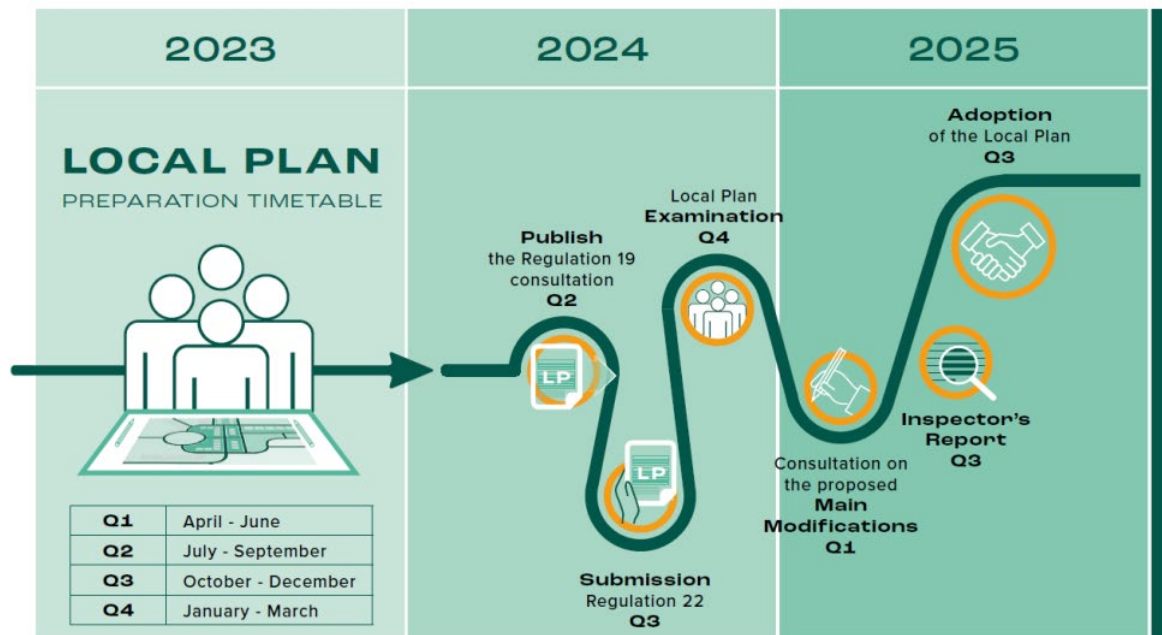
2023

2024

2025

LOCAL PLAN
PREPARATION TIMETABLE

| Q1 | April - June |
|---|---|
| Q2 | July - September |
| Q3 | October - December |
| Q4 | January - March |

Publish
the Regulation 19 consultation
Q2

LP

LP

Submission
Regulation 22
Q3

Local Plan
Examination
Q4

Consultation on the proposed
Main Modifications
Q1

Inspector's Report
Q3

Adoption
of the Local Plan
Q3